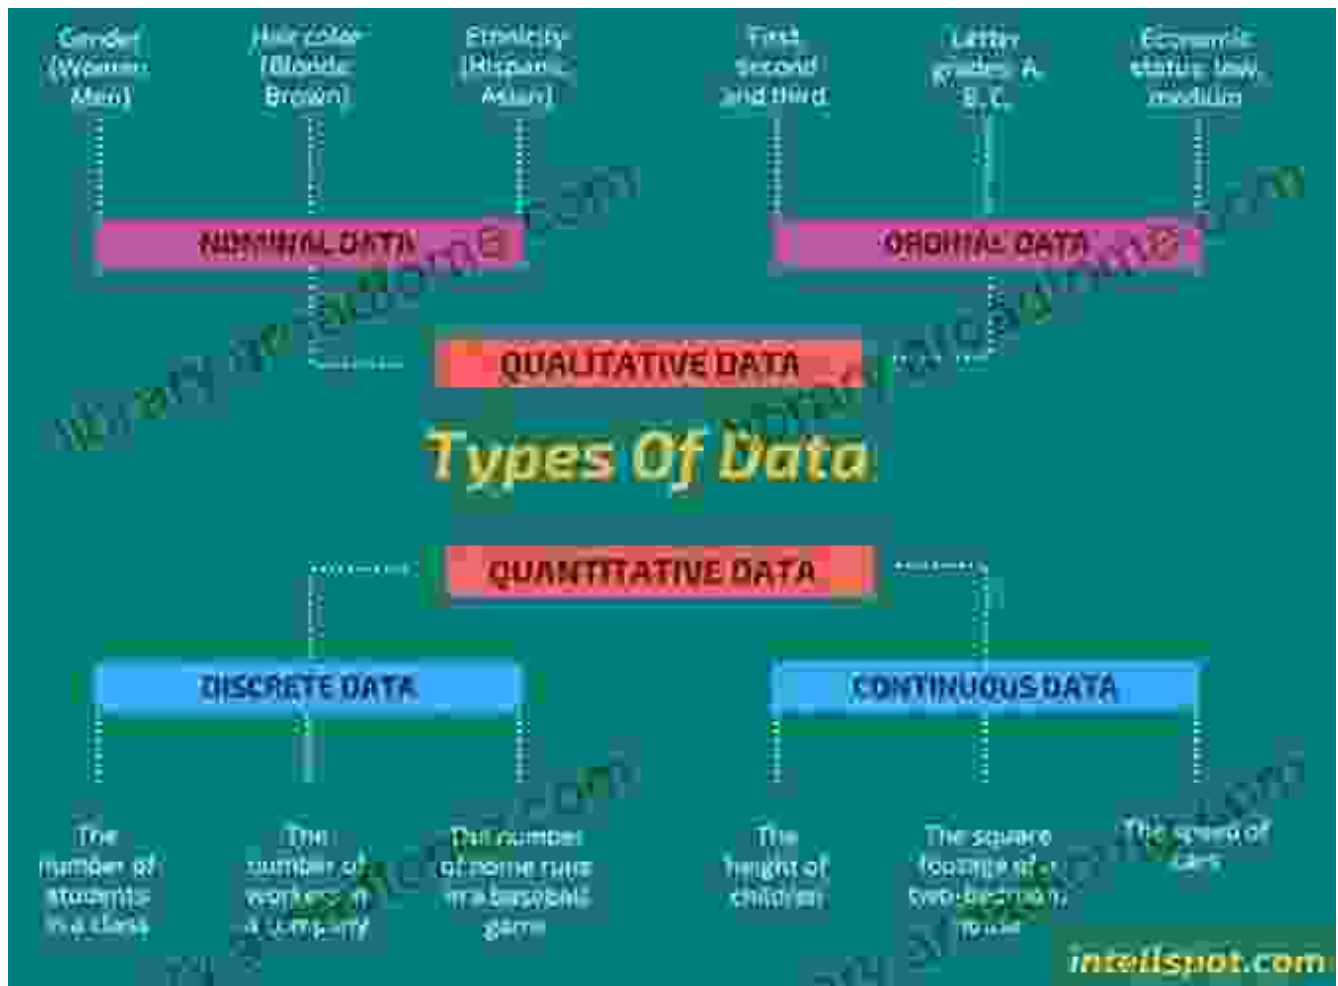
Gender (Women, Men)

Hair color (Blonde, Brown)

Ethnicity (Hispanic, Asian)

First, second and third

Letter grades: A, B, C

Economic status: low, medium

NOMINAL DATA

ORDINAL DATA

QUALITATIVE DATA

Types Of Data

QUANTITATIVE DATA

DISCRETE DATA

CONTINUOUS DATA

The number of students in a class

The number of workers in a company

The number of home runs in a baseball game

The height of children

The square footage of a two-bedroom house

The speed of cars

intellspot.com